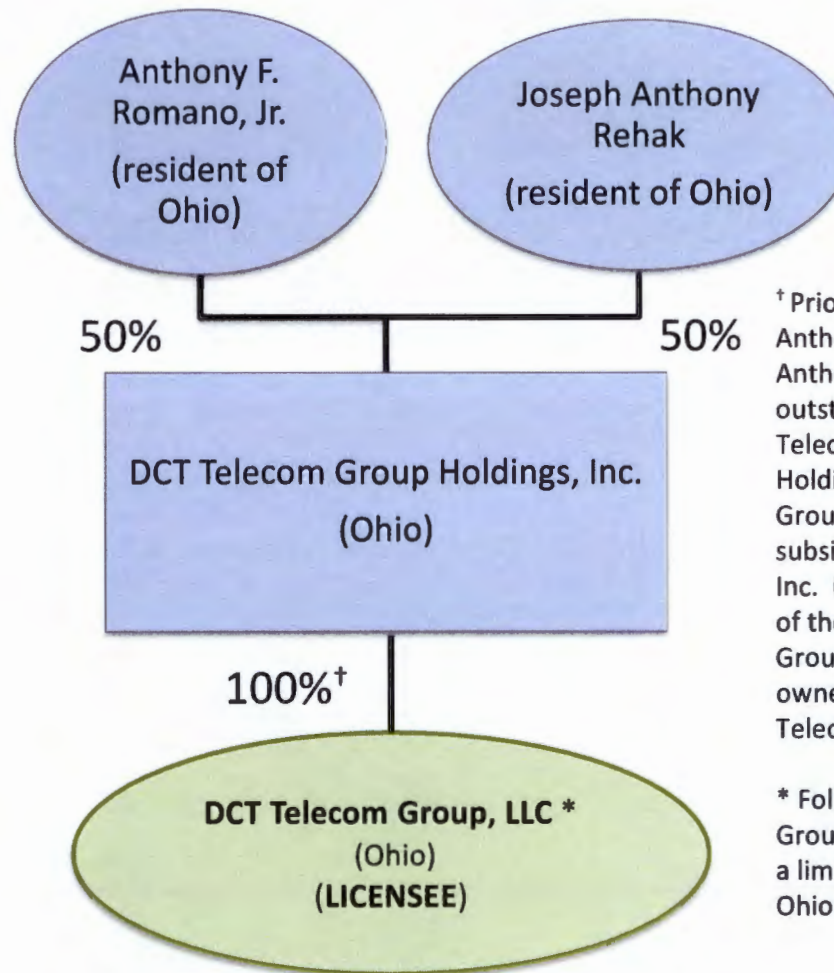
Anthony F. Romano, Jr. (resident of Ohio)

Joseph Anthony Rehak (resident of Ohio)

50%

50%

DCT Telecom Group Holdings, Inc. (Ohio)

100%$^{\dagger}$

DCT Telecom Group, LLC * (Ohio) (LICENSEE)

$^{\dagger}$ Prio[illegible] Anth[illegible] Anth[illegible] outst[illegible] Telec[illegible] Holdi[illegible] Grou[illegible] subsi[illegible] Inc. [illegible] of the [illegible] Grou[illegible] owne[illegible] Telec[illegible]

* Fol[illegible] Grou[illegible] a lim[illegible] Ohio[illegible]